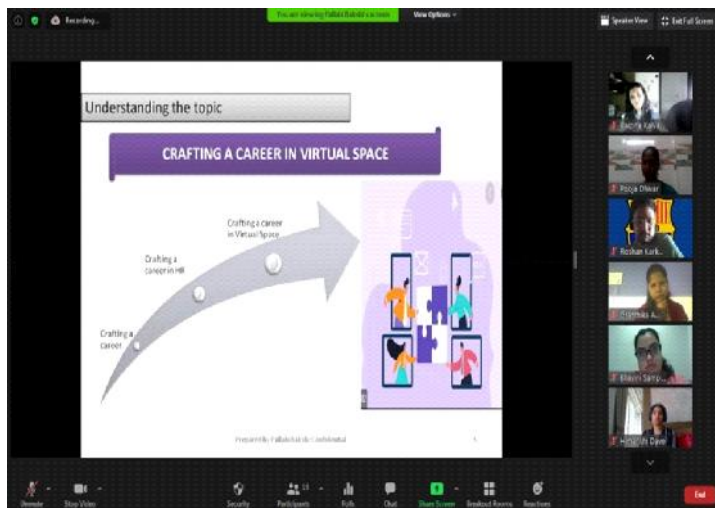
Recording...

You are viewing Pallavi Bakshi's screen

View Options

Speaker View

Exit Full Screen

Understanding the topic

CRAFTING A CAREER IN VIRTUAL SPACE

Crafting a career in Virtual Space

Crafting a career in HR

Crafting a career

Prepared by: Pallavi Bakshi | Confidential

Pooja Dhiwar

Roshan Kark...

Dhavni Samp...

Heenal N Dave

Unmute

Stop Video

Security

Participants

Polls

Chat

Share Screen

Breakout Rooms

Reactions

End